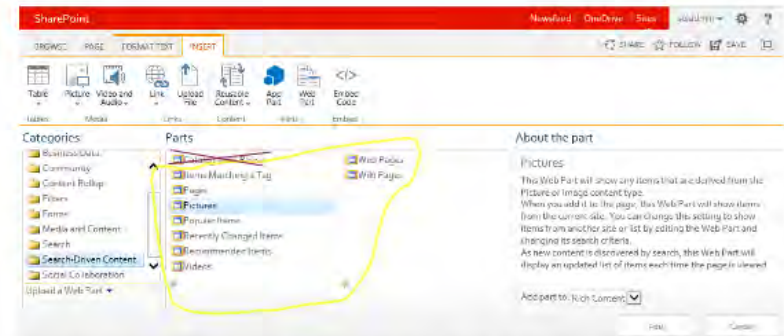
SharePoint

Newsfeed OneDrive Sites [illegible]

BROWSE PAGE FORMAT TEXT INSERT

SHARE FOLLOW SAVE

Table Picture Video and Audio Link Upload File Reusable Content App Part Web Part Embed Code

Tables Media Links Content Parts Embed

Categories

Business Data
Community
Content Rollup
Filters
Forms
Media and Content
Search
Search-Driven Content
Social Collaboration

Upload a Web Part

Parts

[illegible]
Items Matching a Tag
Pages
Pictures
Popular Items
Recently Changed Items
Recommended Items
Videos

Web Pages
Wiki Pages

About the part

Pictures

This Web Part will show any items that are derived from the Picture or Image content type.
When you add it to the page, this Web Part will show items from the current site. You can change this setting to show items from another site or list by editing the Web Part and changing its search criteria.
As new content is discovered by search, this Web Part will display an updated list of items each time the page is viewed.

Add part to: Rich Content

Add Cancel